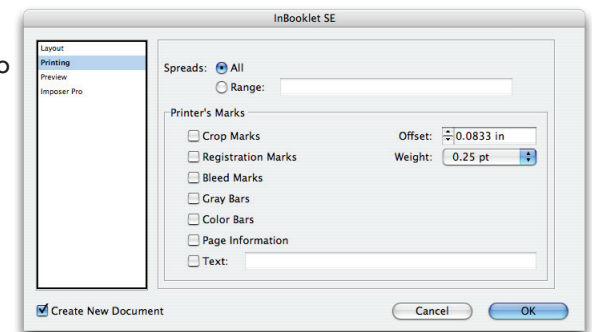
InBooklet SE

Layout
Printing
Preview
Imposer Pro

Spreads: All
Range:

Printer's Marks
Crop Marks
Registration Marks
Bleed Marks
Gray Bars
Color Bars
Page Information
Text:

Offset: 0.0833 in
Weight: 0.25 pt

Create New Document

Cancel
OK